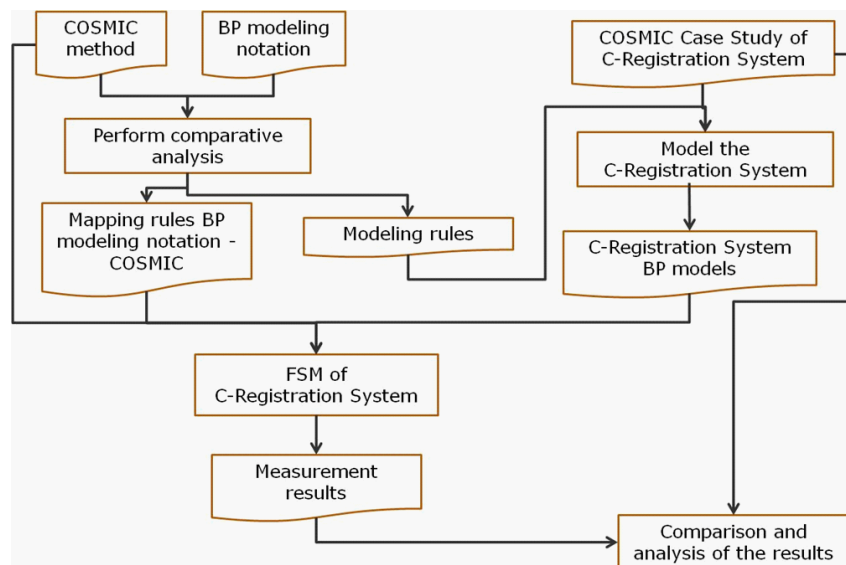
COSMIC method

BP modeling notation

COSMIC Case Study of C-Registration System

Perform comparative analysis

Model the C-Registration System

Mapping rules BP modeling notation - COSMIC

Modeling rules

C-Registration System BP models

FSM of C-Registration System

Measurement results

Comparison and analysis of the results